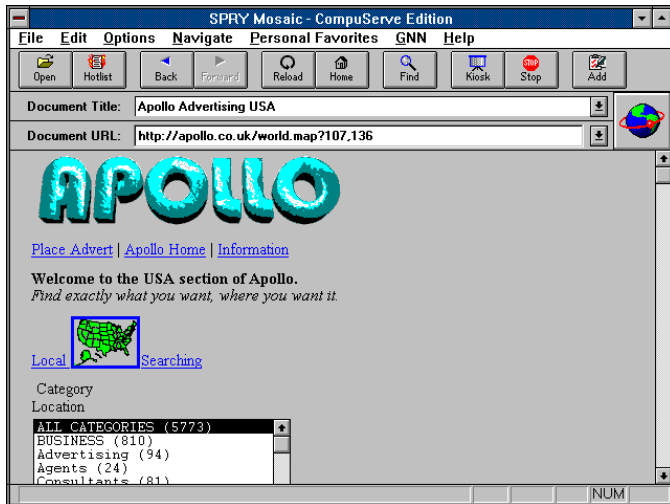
SPRY Mosaic - CompuServe Edition

File Edit Options Navigate Personal Favorites GNN Help

Open Hotlist Back Forward Reload Home Find Kiosk Stop Add

Document Title: Apollo Advertising USA

Document URL: http://apollo.co.uk/world.map?107,136

APOLLO

Place Advert | Apollo Home | Information

**Welcome to the USA section of Apollo.**
*Find exactly what you want, where you want it.*

Local Searching

Category
Location

ALL CATEGORIES (5773)
BUSINESS (810)
Advertising (94)
Agents (24)
Consultants (81)

NUM